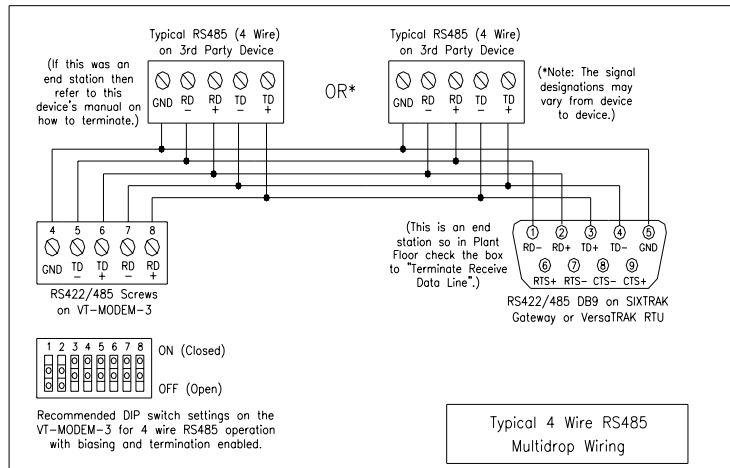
Typical RS485 (4 Wire) on 3rd Party Device

GND RD − RD + TD − TD +

(If this was an end station then refer to this device's manual on how to terminate.)

OR*

Typical RS485 (4 Wire) on 3rd Party Device

GND RD − RD + TD − TD +

(*Note: The signal designations may vary from device to device.)

4 5 6 7 8

GND TD − TD + RD − RD +

RS422/485 Screws on VT-MODEM-3

(This is an end station so in Plant Floor check the box to "Terminate Receive Data Line".)

① ② ③ ④ ⑤
RD− RD+ TD+ TD− GND
⑥ ⑦ ⑧ ⑨
RTS+ RTS− CTS− CTS+

RS422/485 DB9 on SIXTRAK Gateway or VersaTRAK RTU

1 2 3 4 5 6 7 8

ON (Closed)

OFF (Open)

Recommended DIP switch settings on the VT-MODEM-3 for 4 wire RS485 operation with biasing and termination enabled.

Typical 4 Wire RS485 Multidrop Wiring